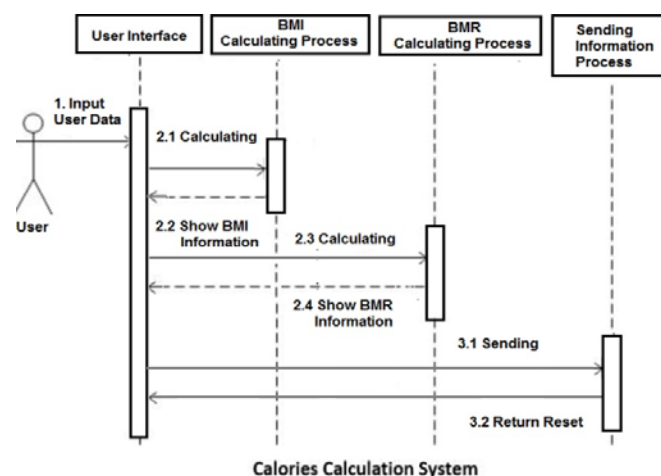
User Interface

BMI Calculating Process

BMR Calculating Process

Sending Information Process

1. Input User Data

User

2.1 Calculating

2.2 Show BMI Information

2.3 Calculating

2.4 Show BMR Information

3.1 Sending

3.2 Return Reset

Calories Calculation System